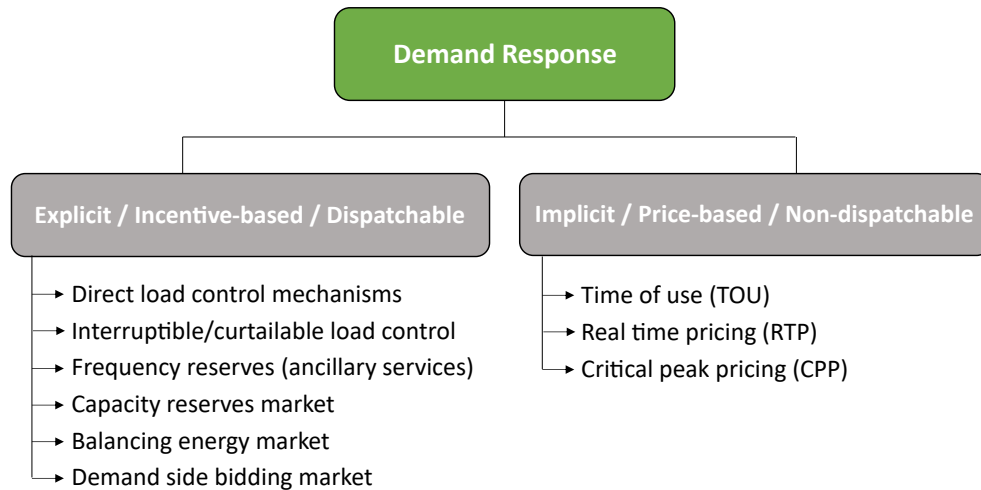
Demand Response

Explicit / Incentive-based / Dispatchable

Direct load control mechanisms
Interruptible/curtailable load control
Frequency reserves (ancillary services)
Capacity reserves market
Balancing energy market
Demand side bidding market

Implicit / Price-based / Non-dispatchable

Time of use (TOU)
Real time pricing (RTP)
Critical peak pricing (CPP)